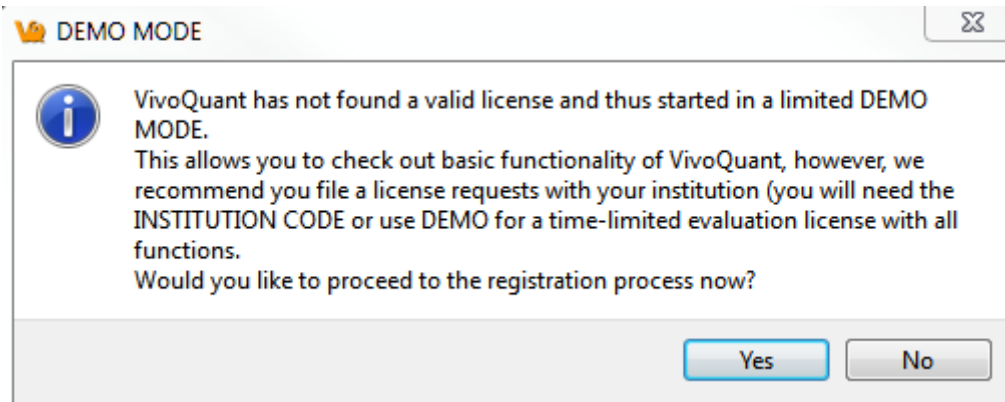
DEMO MODE

VivoQuant has not found a valid license and thus started in a limited DEMO MODE.
This allows you to check out basic functionality of VivoQuant, however, we recommend you file a license requests with your institution (you will need the INSTITUTION CODE or use DEMO for a time-limited evaluation license with all functions.
Would you like to proceed to the registration process now?

Yes No